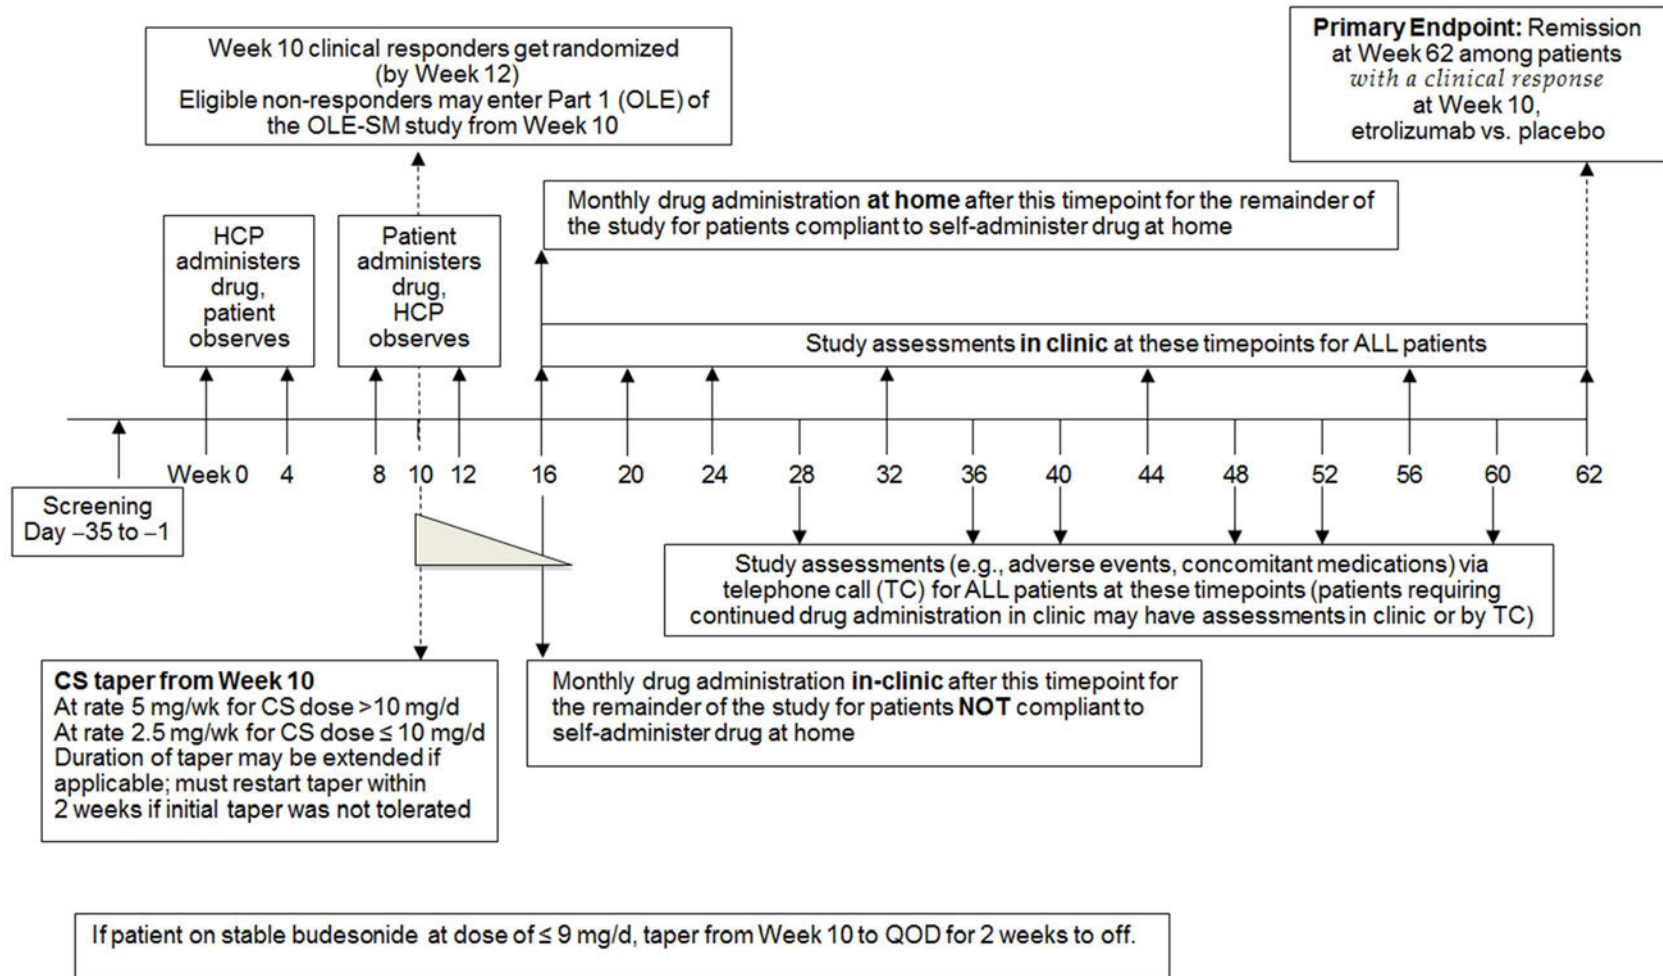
Week 10 clinical responders get randomized (by Week 12)
Eligible non-responders may enter Part 1 (OLE) of the OLE-SM study from Week 10

Primary Endpoint: Remission at Week 62 among patients with a clinical response at Week 10, etrolizumab vs. placebo

Monthly drug administration at home after this timepoint for the remainder of the study for patients compliant to self-administer drug at home

HCP administers drug, patient observes

Patient administers drug, HCP observes

Study assessments in clinic at these timepoints for ALL patients

Week 0 4 8 10 12 16 20 24 28 32 36 40 44 48 52 56 60 62

Screening Day –35 to –1

Study assessments (e.g., adverse events, concomitant medications) via telephone call (TC) for ALL patients at these timepoints (patients requiring continued drug administration in clinic may have assessments in clinic or by TC)

CS taper from Week 10
At rate 5 mg/wk for CS dose >10 mg/d
At rate 2.5 mg/wk for CS dose ≤ 10 mg/d
Duration of taper may be extended if applicable; must restart taper within 2 weeks if initial taper was not tolerated

Monthly drug administration in-clinic after this timepoint for the remainder of the study for patients NOT compliant to self-administer drug at home

If patient on stable budesonide at dose of ≤ 9 mg/d, taper from Week 10 to QOD for 2 weeks to off.